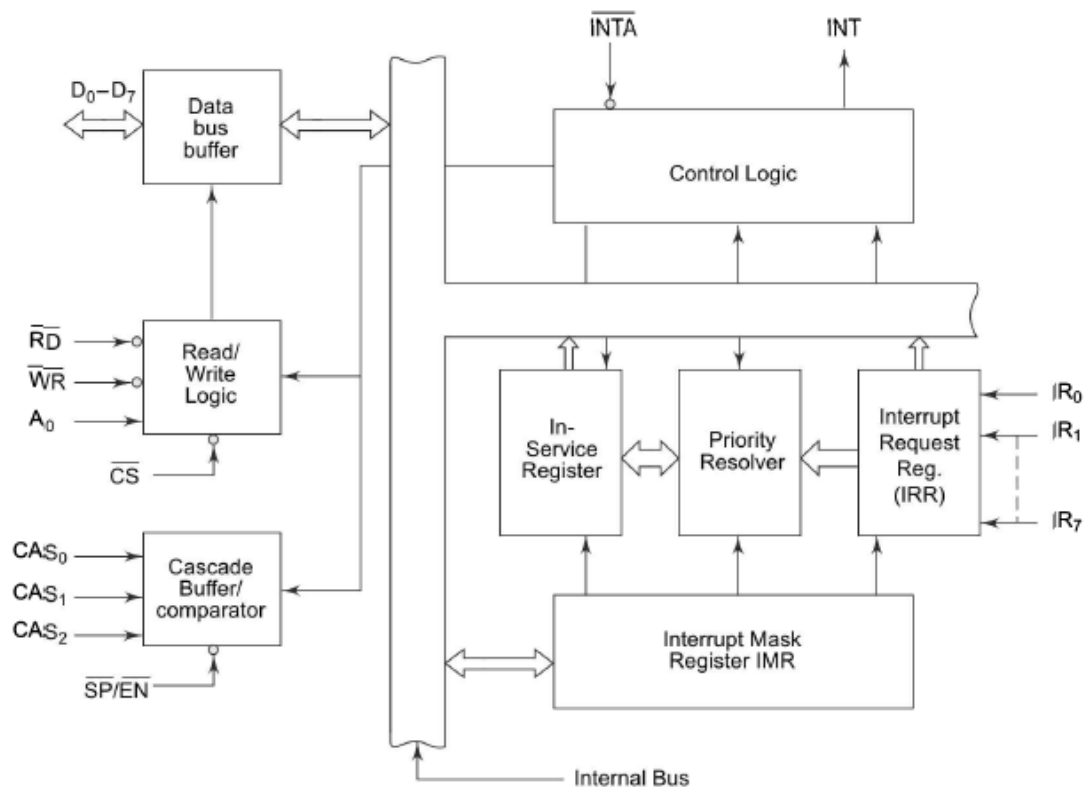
$\overline{INTA}$

INT

$D_0 - D_7$

Data bus buffer

Control Logic

$\overline{RD}$

$\overline{WR}$

$A_0$

Read/ Write Logic

$\overline{CS}$

In-Service Register

Priority Resolver

Interrupt Request Reg. (IRR)

$IR_0$

$IR_1$

$IR_7$

$CAS_0$

$CAS_1$

$CAS_2$

Cascade Buffer/ comparator

$\overline{SP}/\overline{EN}$

Interrupt Mask Register IMR

Internal Bus